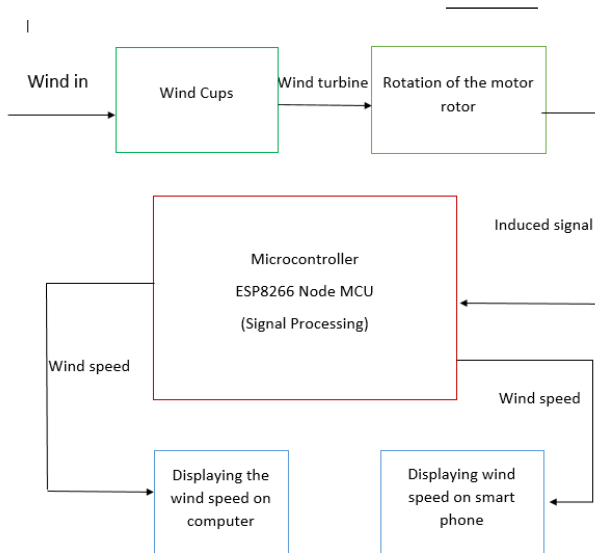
Wind in

Wind Cups

Wind turbine

Rotation of the motor rotor

Induced signal

Microcontroller
ESP8266 Node MCU
(Signal Processing)

Wind speed

Wind speed

Displaying the wind speed on computer

Displaying wind speed on smart phone